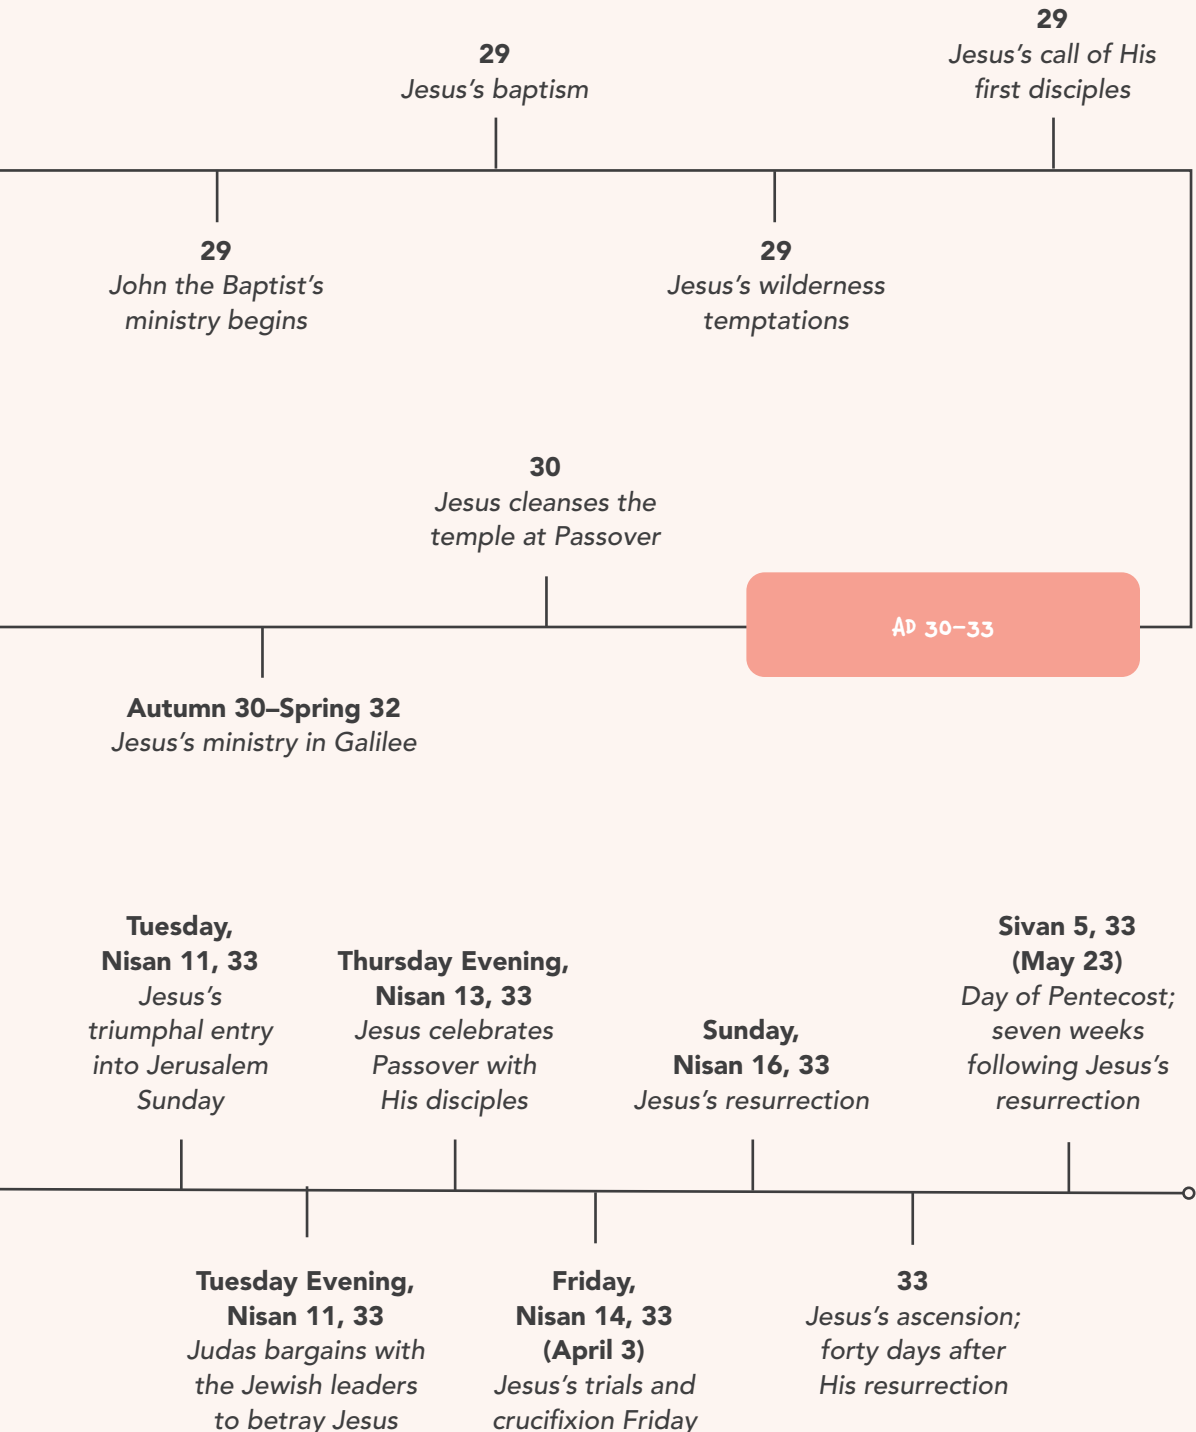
29
Jesus's baptism

29
Jesus's call of His first disciples

29
John the Baptist's ministry begins

29
Jesus's wilderness temptations

30
Jesus cleanses the temple at Passover

AD 30–33

Autumn 30–Spring 32
Jesus's ministry in Galilee

Tuesday, Nisan 11, 33
Jesus's triumphal entry into Jerusalem Sunday

Thursday Evening, Nisan 13, 33
Jesus celebrates Passover with His disciples

Sunday, Nisan 16, 33
Jesus's resurrection

Sivan 5, 33 (May 23)
Day of Pentecost; seven weeks following Jesus's resurrection

Tuesday Evening, Nisan 11, 33
Judas bargains with the Jewish leaders to betray Jesus

Friday, Nisan 14, 33 (April 3)
Jesus's trials and crucifixion Friday

33
Jesus's ascension; forty days after His resurrection